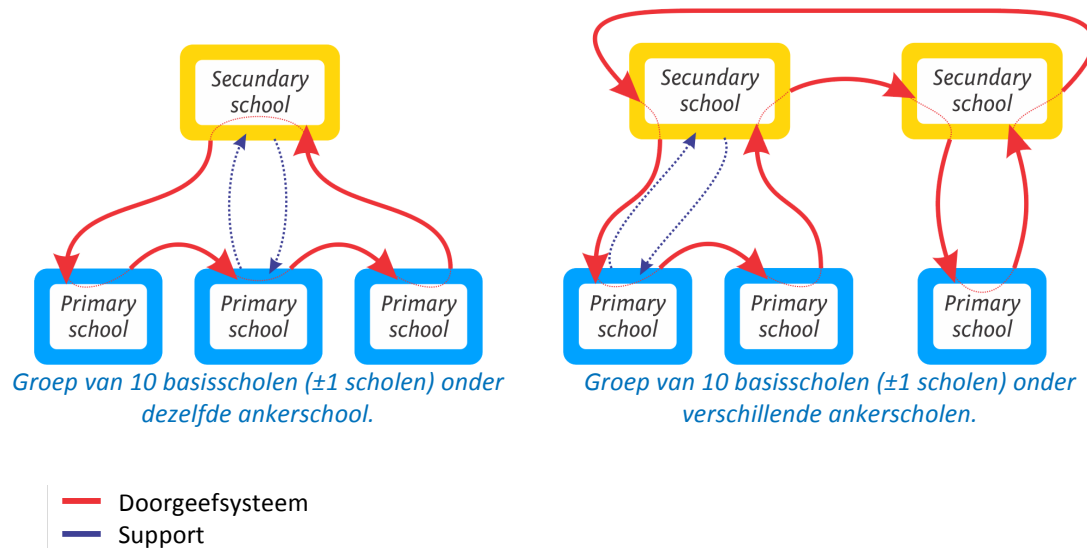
Secundary school

Primary school

Primary school

Primary school

Groep van 10 basisscholen (±1 scholen) onder dezelfde ankerschool.

Secundary school

Secundary school

Primary school

Primary school

Primary school

Groep van 10 basisscholen (±1 scholen) onder verschillende ankerscholen.

Doorgeefsysteem
Support